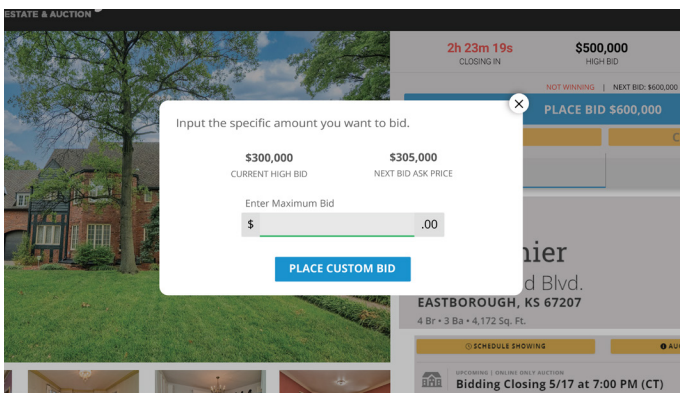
ESTATE & AUCTION

2h 23m 19s
CLOSING IN

$500,000
HIGH BID

NOT WINNING | NEXT BID: $600,000

PLACE BID $600,000

Input the specific amount you want to bid.

$300,000
CURRENT HIGH BID

$305,000
NEXT BID ASK PRICE

Enter Maximum Bid

$ .00

PLACE CUSTOM BID

nier
d Blvd.
EASTBOROUGH, KS 67207
4 Br • 3 Ba • 4,172 Sq. Ft.

SCHEDULE SHOWING

UPCOMING | ONLINE ONLY AUCTION
Bidding Closing 5/17 at 7:00 PM (CT)